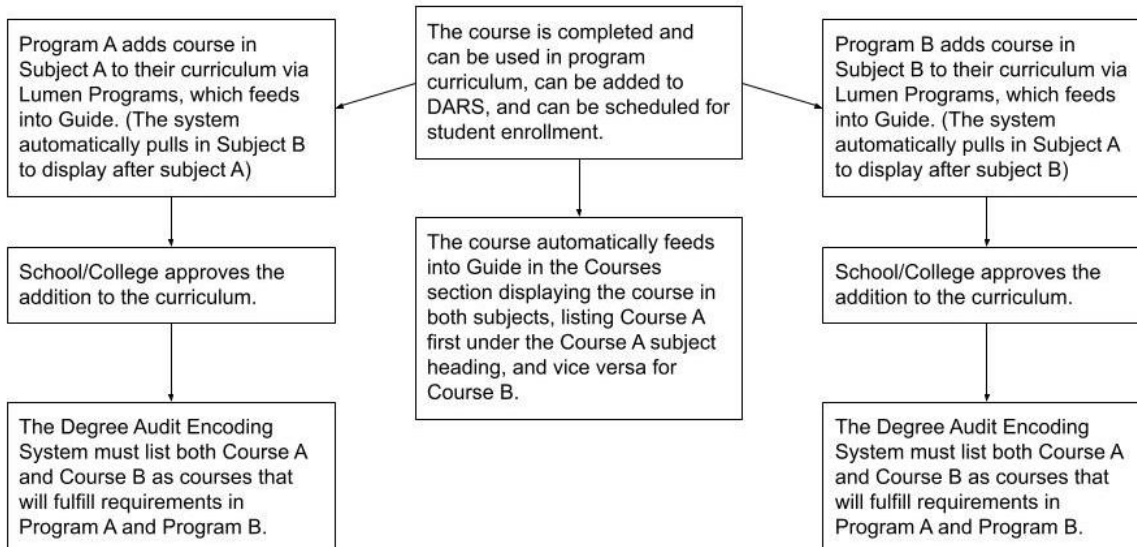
The course is completed and can be used in program curriculum, can be added to DARS, and can be scheduled for student enrollment.

Program A adds course in Subject A to their curriculum via Lumen Programs, which feeds into Guide. (The system automatically pulls in Subject B to display after subject A)

School/College approves the addition to the curriculum.

The Degree Audit Encoding System must list both Course A and Course B as courses that will fulfill requirements in Program A and Program B.

The course automatically feeds into Guide in the Courses section displaying the course in both subjects, listing Course A first under the Course A subject heading, and vice versa for Course B.

Program B adds course in Subject B to their curriculum via Lumen Programs, which feeds into Guide. (The system automatically pulls in Subject A to display after subject B)

School/College approves the addition to the curriculum.

The Degree Audit Encoding System must list both Course A and Course B as courses that will fulfill requirements in Program A and Program B.